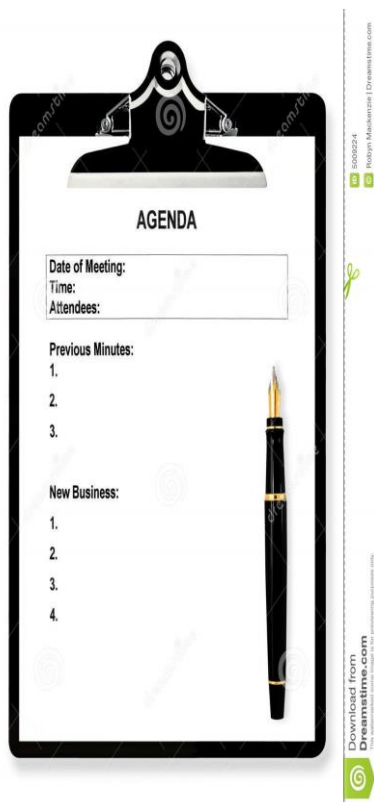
AGENDA

Date of Meeting:
Time:
Attendees:

Previous Minutes:
1.
2.
3.

New Business:
1.
2.
3.
4.

ID 5009224
© Robyn Mackenzie | Dreamstime.com

Download from
Dreamstime.com
This watermarked comp image is for previewing purposes only.